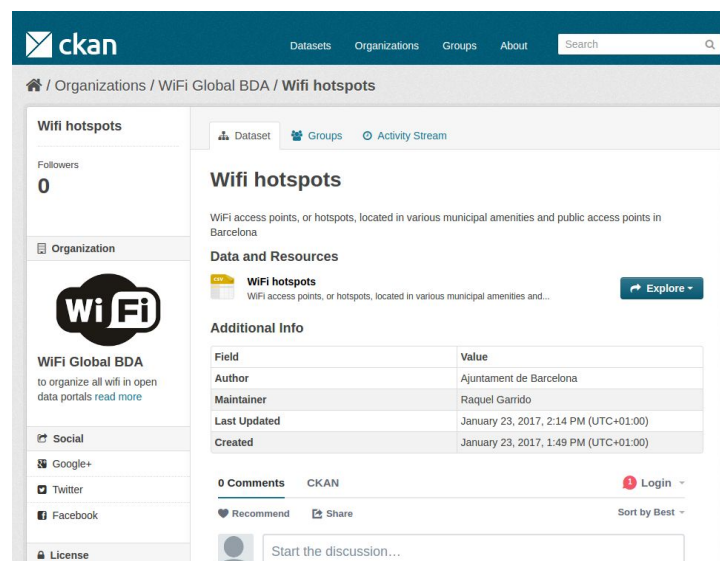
ckan

Datasets Organizations Groups About Search

/ Organizations / WiFi Global BDA / Wifi hotspots

Wifi hotspots

Followers
0

Organization

Wi Fi

WiFi Global BDA
to organize all wifi in open data portals read more

Social
Google+
Twitter
Facebook

License

Dataset Groups Activity Stream

Wifi hotspots

WiFi access points, or hotspots, located in various municipal amenities and public access points in Barcelona

Data and Resources

CSV
WiFi hotspots
WiFi access points, or hotspots, located in various municipal amenities and...

Explore

Additional Info

| Field | Value |
|---|---|
| Author | Ajuntament de Barcelona |
| Maintainer | Raquel Garrido |
| Last Updated | January 23, 2017, 2:14 PM (UTC+01:00) |
| Created | January 23, 2017, 1:49 PM (UTC+01:00) |

0 Comments CKAN

1 Login

Recommend Share

Sort by Best

Start the discussion…